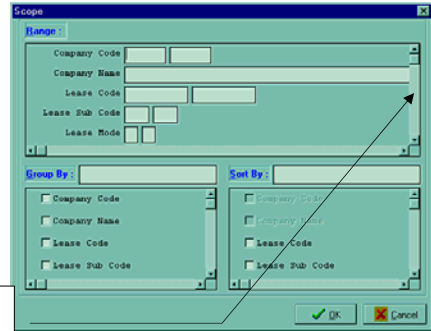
Scope

Range :

Company Code

Company Name

Lease Code

Lease Sub Code

Lease Mode

Group By :

Company Code

Company Name

Lease Code

Lease Sub Code

Sort By :

Company Code

Company Name

Lease Code

Lease Sub Code

OK

Cancel